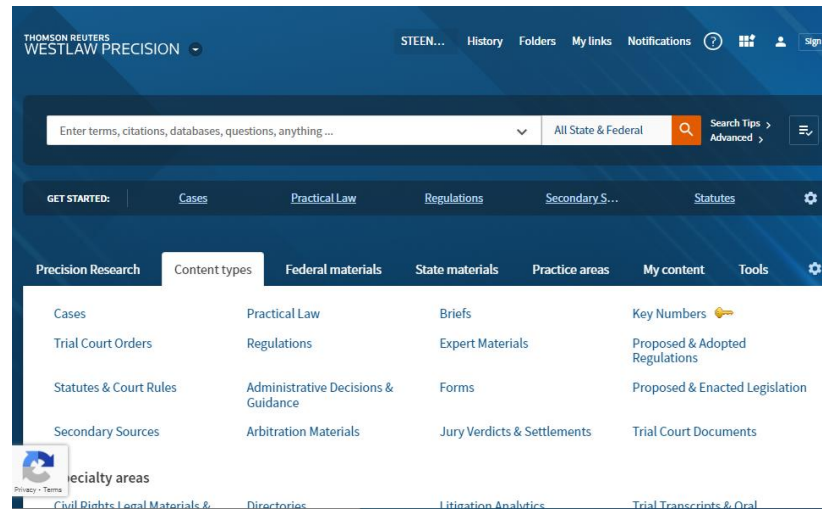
THOMSON REUTERS
WESTLAW PRECISION

STEEN... History Folders My links Notifications Sign

Enter terms, citations, databases, questions, anything ...

All State & Federal

Search Tips ›
Advanced ›

GET STARTED: Cases Practical Law Regulations Secondary S... Statutes

Precision Research Content types Federal materials State materials Practice areas My content Tools

Cases
Practical Law
Briefs
Key Numbers
Trial Court Orders
Regulations
Expert Materials
Proposed & Adopted Regulations
Statutes & Court Rules
Administrative Decisions & Guidance
Forms
Proposed & Enacted Legislation
Secondary Sources
Arbitration Materials
Jury Verdicts & Settlements
Trial Court Documents

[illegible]ecialty areas

Civil Rights Legal Materials & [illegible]
Directories
Litigation Analytics
Trial Transcripts & Oral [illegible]

Privacy - Terms